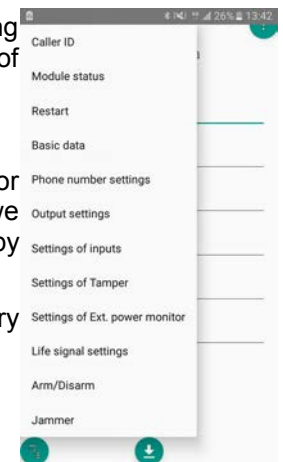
ng
of
or
ve
by
ry

26% 13:42

Caller ID
Module status
Restart
Basic data
Phone number settings
Output settings
Settings of inputs
Settings of Tamper
Settings of Ext. power monitor
Life signal settings
Arm/Disarm
Jammer